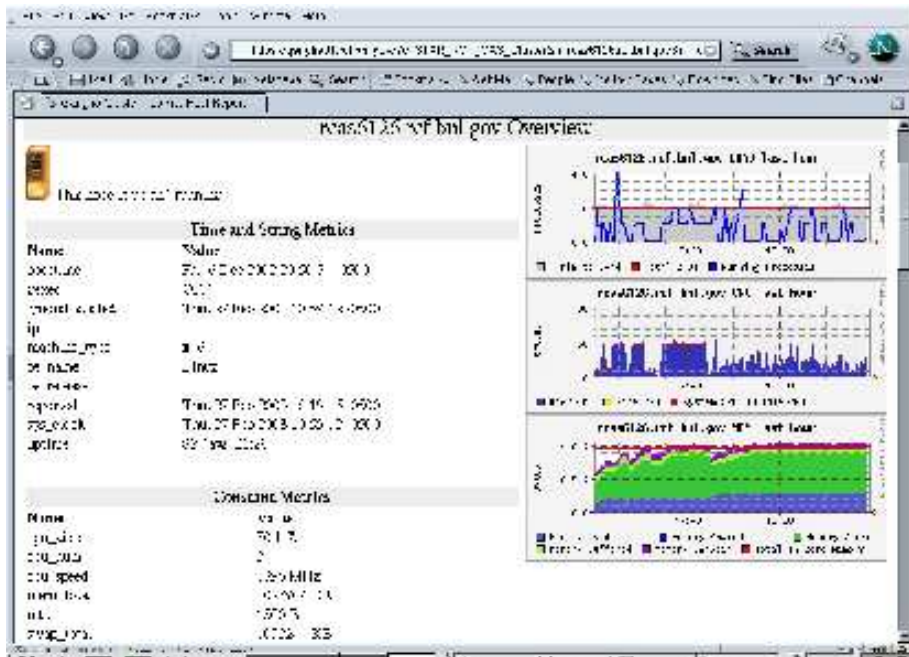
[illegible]

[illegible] Search

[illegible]

pcas6125.nersc.lbl.gov Overview

This node is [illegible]

Time and String Metrics

| Name | Value |
|---|---|
| boottime | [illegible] |
| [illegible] | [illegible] |
| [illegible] | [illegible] |
| ip | |
| machine_type | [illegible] |
| os_name | Linux |
| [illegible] | |
| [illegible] | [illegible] |
| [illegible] | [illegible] |
| uptime | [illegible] |

Constant Metrics

| Name | Value |
|---|---|
| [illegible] | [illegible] |
| cpu_num | 2 |
| cpu_speed | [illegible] MHz |
| mem_total | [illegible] |
| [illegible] | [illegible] |
| swap_total | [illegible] KB |

pcas6125.nersc.lbl.gov LOAD last hour

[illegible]

pcas6125.nersc.lbl.gov CPU last hour

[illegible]

pcas6125.nersc.lbl.gov MEM last hour

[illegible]